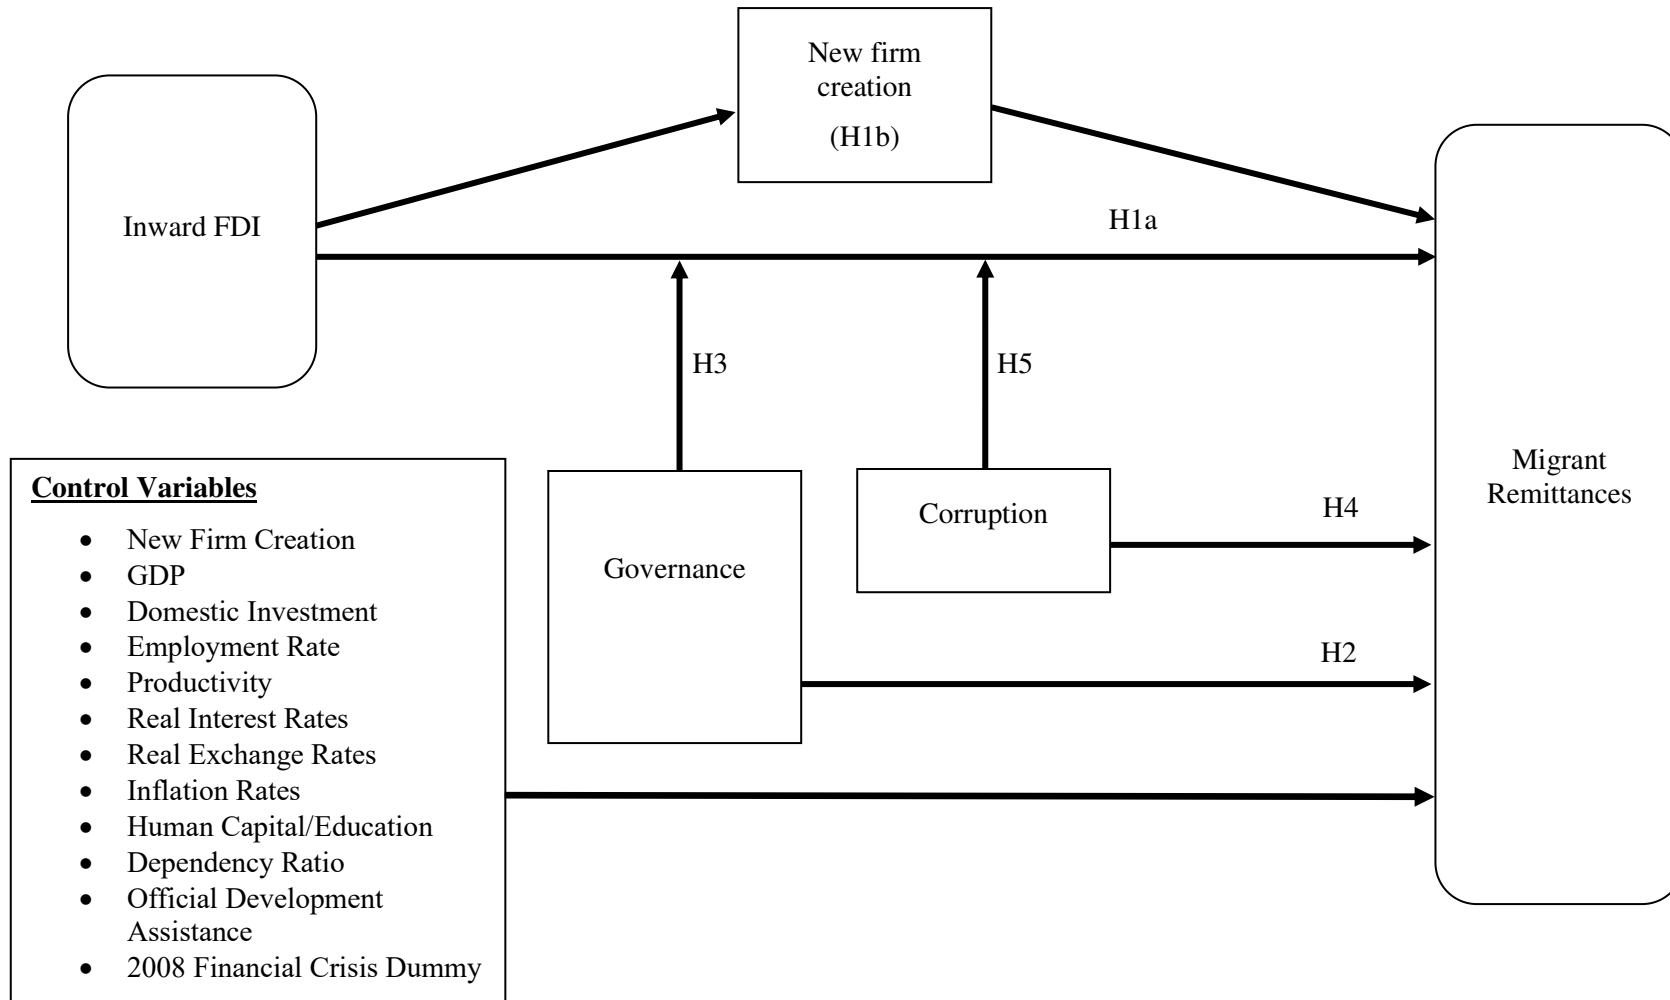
New firm creation

(H1b)

Inward FDI

H1a

Migrant Remittances

H3

H5

Control Variables

- New Firm Creation
- GDP
- Domestic Investment
- Employment Rate
- Productivity
- Real Interest Rates
- Real Exchange Rates
- Inflation Rates
- Human Capital/Education
- Dependency Ratio
- Official Development Assistance
- 2008 Financial Crisis Dummy

Governance

Corruption

H4

H2